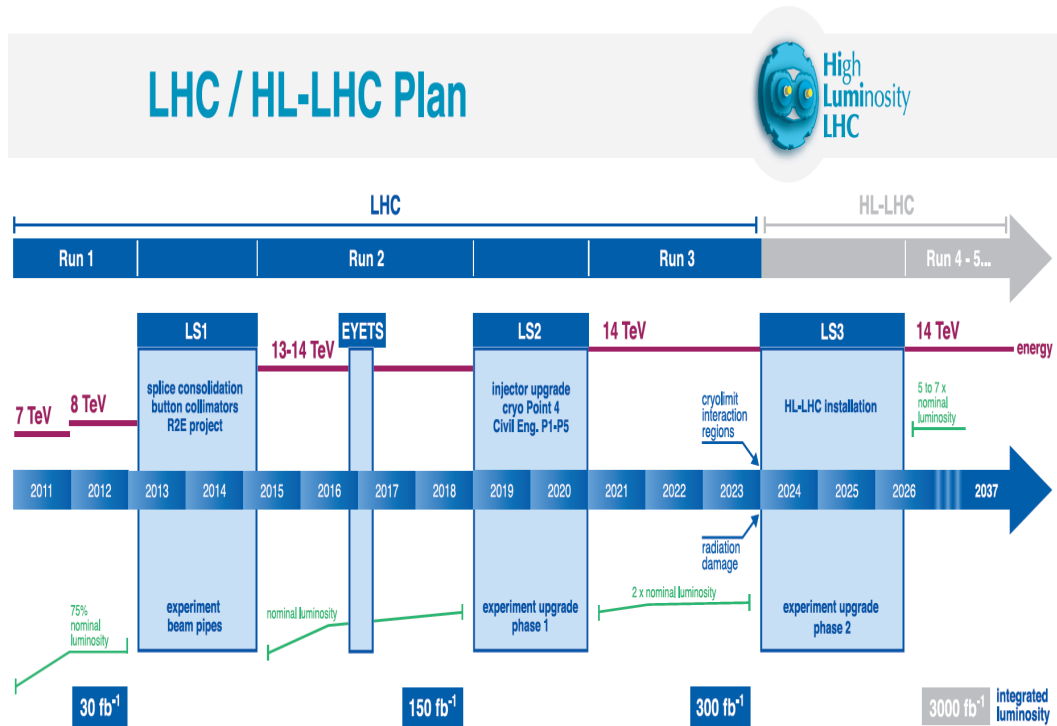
LHC / HL-LHC Plan

High Luminosity LHC

LHC

HL-LHC

Run 1

Run 2

Run 3

Run 4 - 5...

LS1

EYETS

LS2

LS3

13-14 TeV

14 TeV

14 TeV

energy

7 TeV

8 TeV

splice consolidation button collimators R2E project

injector upgrade cryo Point 4 Civil Eng. P1-P5

cryolimit interaction regions

HL-LHC installation

5 to 7 x nominal luminosity

2011 2012 2013 2014 2015 2016 2017 2018 2019 2020 2021 2022 2023 2024 2025 2026 2037

radiation damage

75% nominal luminosity

experiment beam pipes

nominal luminosity

experiment upgrade phase 1

2 x nominal luminosity

experiment upgrade phase 2

30 fb$^{-1}$

150 fb$^{-1}$

300 fb$^{-1}$

3000 fb$^{-1}$

integrated luminosity